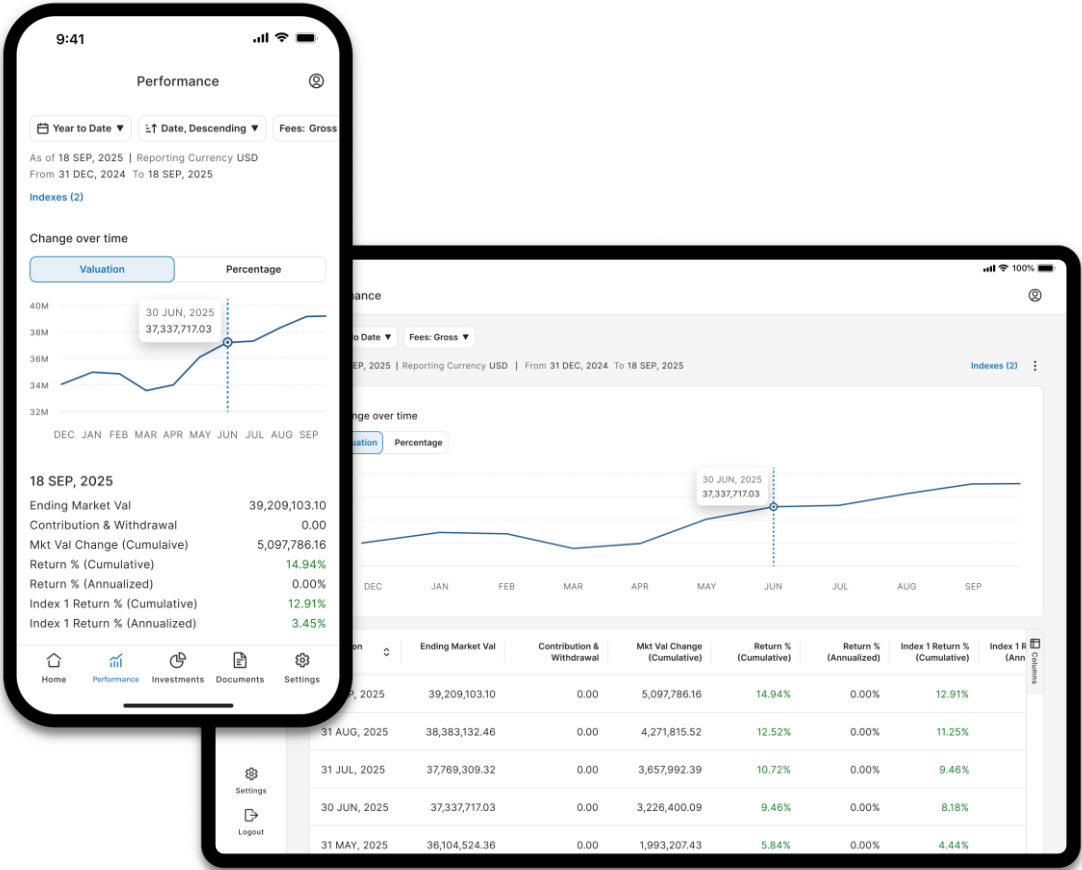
9:41

Performance

Year to Date ▼ Date, Descending ▼ Fees: Gross

As of 18 SEP, 2025 | Reporting Currency USD
From 31 DEC, 2024 To 18 SEP, 2025

Indexes (2)

Change over time

Valuation Percentage

40M
38M
36M
34M
32M

30 JUN, 2025
37,337,717.03

DEC JAN FEB MAR APR MAY JUN JUL AUG SEP

18 SEP, 2025

| | |
|---|---|
| Ending Market Val | 39,209,103.10 |
| Contribution & Withdrawal | 0.00 |
| Mkt Val Change (Cumulaive) | 5,097,786.16 |
| Return % (Cumulative) | 14.94% |
| Return % (Annualized) | 0.00% |
| Index 1 Return % (Cumulative) | 12.91% |
| Index 1 Return % (Annualized) | 3.45% |

Home Performance Investments Documents Settings

100%

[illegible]ance

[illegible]o Date ▼ Fees: Gross ▼

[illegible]EP, 2025 | Reporting Currency USD | From 31 DEC, 2024 To 18 SEP, 2025

Indexes (2)

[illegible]nge over time

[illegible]uation Percentage

30 JUN, 2025
37,337,717.03

DEC JAN FEB MAR APR MAY JUN JUL AUG SEP

| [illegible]on | Ending Market Val | Contribution & Withdrawal | Mkt Val Change (Cumulative) | Return % (Cumulative) | Return % (Annualized) | Index 1 Return % (Cumulative) | Index 1 R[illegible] (Ann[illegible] |
|---|---|---|---|---|---|---|---|
| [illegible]P, 2025 | 39,209,103.10 | 0.00 | 5,097,786.16 | 14.94% | 0.00% | 12.91% | |
| 31 AUG, 2025 | 38,383,132.46 | 0.00 | 4,271,815.52 | 12.52% | 0.00% | 11.25% | |
| 31 JUL, 2025 | 37,769,309.32 | 0.00 | 3,657,992.39 | 10.72% | 0.00% | 9.46% | |
| 30 JUN, 2025 | 37,337,717.03 | 0.00 | 3,226,400.09 | 9.46% | 0.00% | 8.18% | |
| 31 MAY, 2025 | 36,104,524.36 | 0.00 | 1,993,207.43 | 5.84% | 0.00% | 4.44% | |

Columns

Settings
Logout